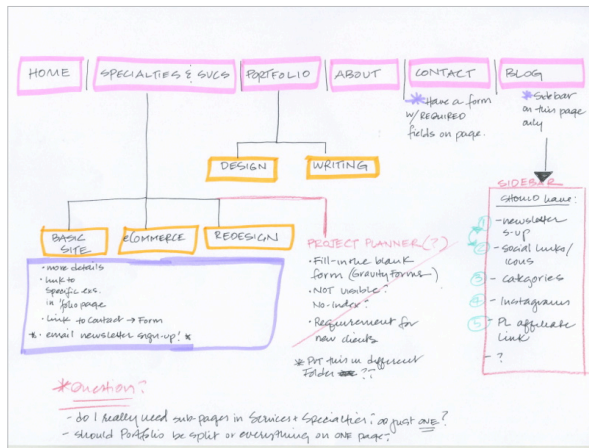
HOME

SPECIALTIES & SVCS

PORTFOLIO

ABOUT

CONTACT

BLOG

*Have a form w/ REQUIRED fields on page.

*Sidebar on this page only

DESIGN

WRITING

SIDEBAR

Should have:

- newsletter s-up
- social links/ icons
- categories
- Instagram
- PL affiliate link
- ?

BASIC SITE

ECOMMERCE

REDESIGN

PROJECT PLANNER (?)

- more details
- link to specific exs. in 'folio page
- link to contact → Form
*- email newsletter sign-up! *

- Fill-in-the-blank form (Gravity Forms)
- Not visible/ No-index
- Requirement for new clients

* Put this in different folder ?

*Question:

- do I really need sub-pages in Services + Specialties, or just one?
- should Portfolio be split or everything on one page?